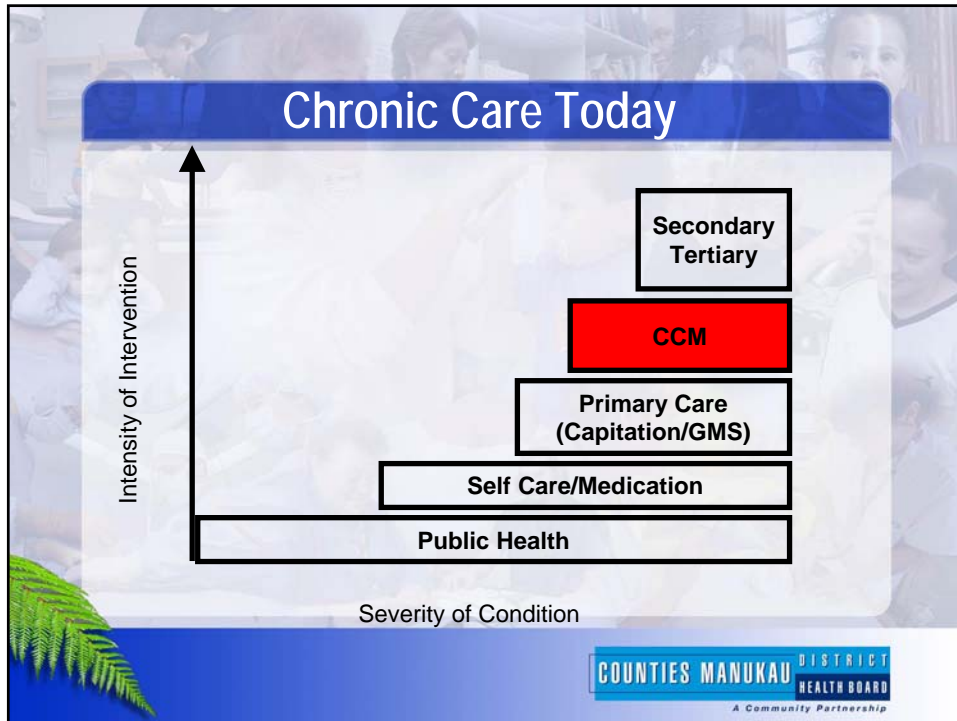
Chronic Care Today

Intensity of Intervention

Secondary Tertiary

CCM

Primary Care (Capitation/GMS)

Self Care/Medication

Public Health

Severity of Condition

COUNTIES MANUKAU DISTRICT HEALTH BOARD
A Community Partnership